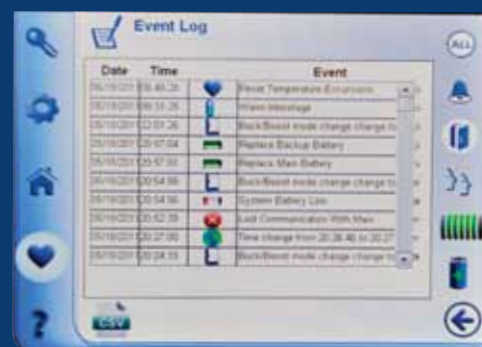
Event Log

| Date | Time | | Event |
|---|---|---|---|
| 05/19/201 | 08:40:26 | | Reset Temperature Excursions |
| 05/19/201 | 08:31:26 | | Warm Message |
| 05/19/201 | 23:01:26 | | Buck/Boost mode change change to |
| 05/19/201 | 20:57:04 | | Replace Backup Battery |
| 05/19/201 | 20:57:00 | | Replace Main Battery |
| 05/19/201 | 20:54:56 | | Buck/Boost mode change change to |
| 05/19/201 | 20:54:56 | | System Battery Low |
| 05/19/201 | 20:52:39 | | Lost Communication With Main |
| 05/19/201 | 20:27:00 | | Time change from 20:28:48 to 20:27 |
| 05/19/201 | 20:24:55 | | Buck/Boost mode change change to |

ALL

CSV